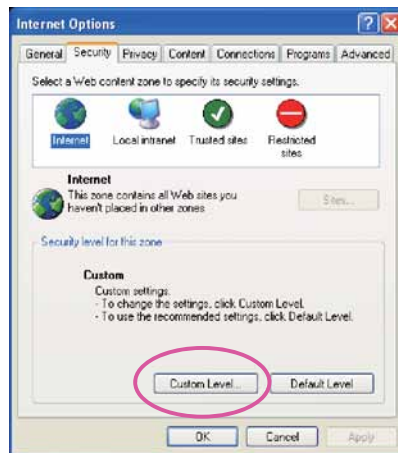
Internet Options

General | Security | Privacy | Content | Connections | Programs | Advanced

Select a Web content zone to specify its security settings.

Internet
Local intranet
Trusted sites
Restricted sites

Internet
This zone contains all Web sites you haven't placed in other zones

Sites...

Security level for this zone

Custom
Custom settings.
- To change the settings, click Custom Level.
- To use the recommended settings, click Default Level.

Custom Level...
Default Level

OK
Cancel
Apply